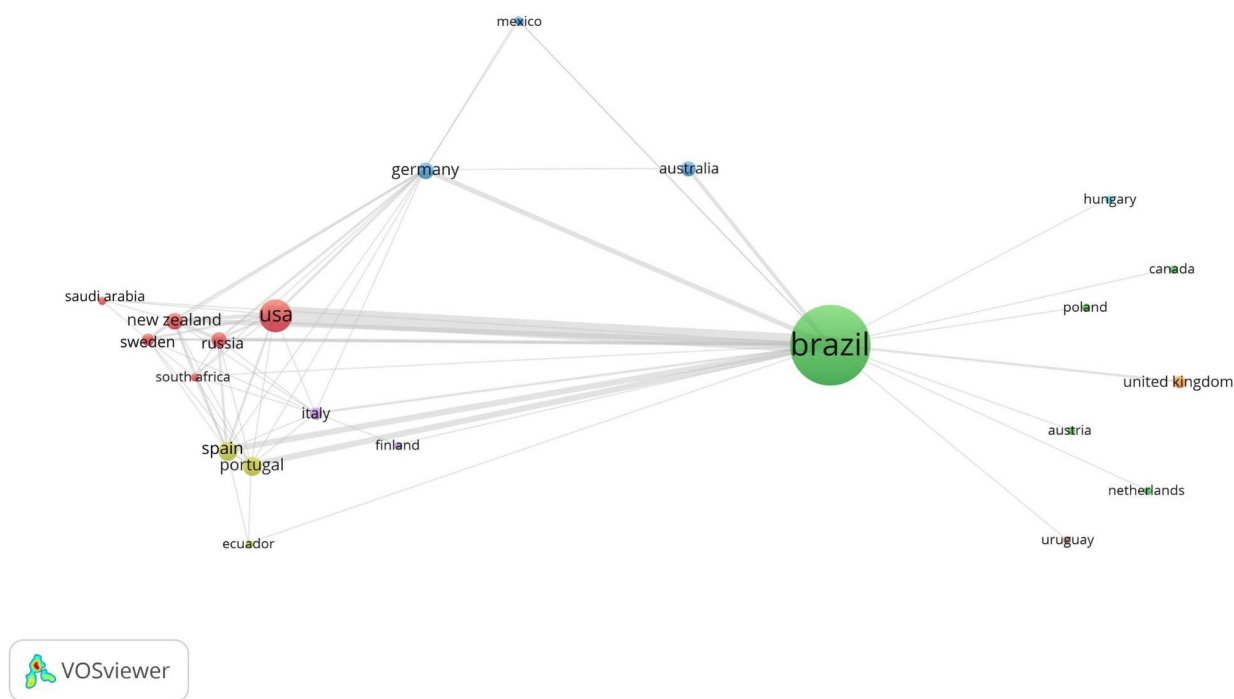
mexico

germany

australia

hungary

canada

saudi arabia

new zealand

usa

poland

sweden

russia

brazil

south africa

united kingdom

italy

austria

spain

finland

portugal

netherlands

ecuador

uruguay

VOSviewer